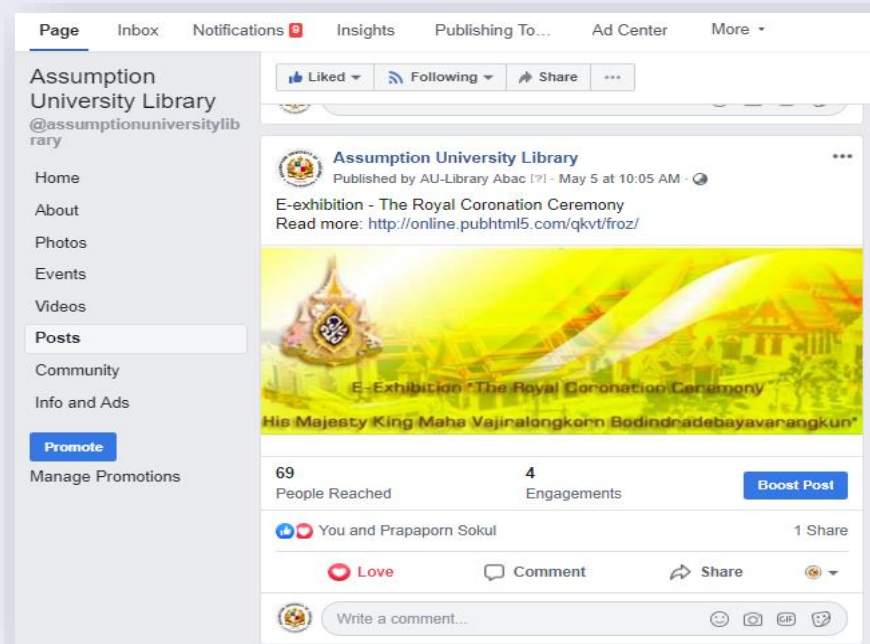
Page Inbox Notifications 9 Insights Publishing To... Ad Center More

Assumption University Library
@assumptionuniversitylibrary

Home
About
Photos
Events
Videos
Posts
Community
Info and Ads

Promote
Manage Promotions

Liked Following Share ···

Assumption University Library
Published by AU-Library Abac [?] · May 5 at 10:05 AM ·

E-exhibition - The Royal Coronation Ceremony
Read more: http://online.pubhtml5.com/qkvt/froz/

E-Exhibition "The Royal Coronation Ceremony
His Majesty King Maha Vajiralongkorn Bodindradebayavarangkun"

69
People Reached

4
Engagements

Boost Post

You and Prapaporn Sokul 1 Share

Love Comment Share

Write a comment...